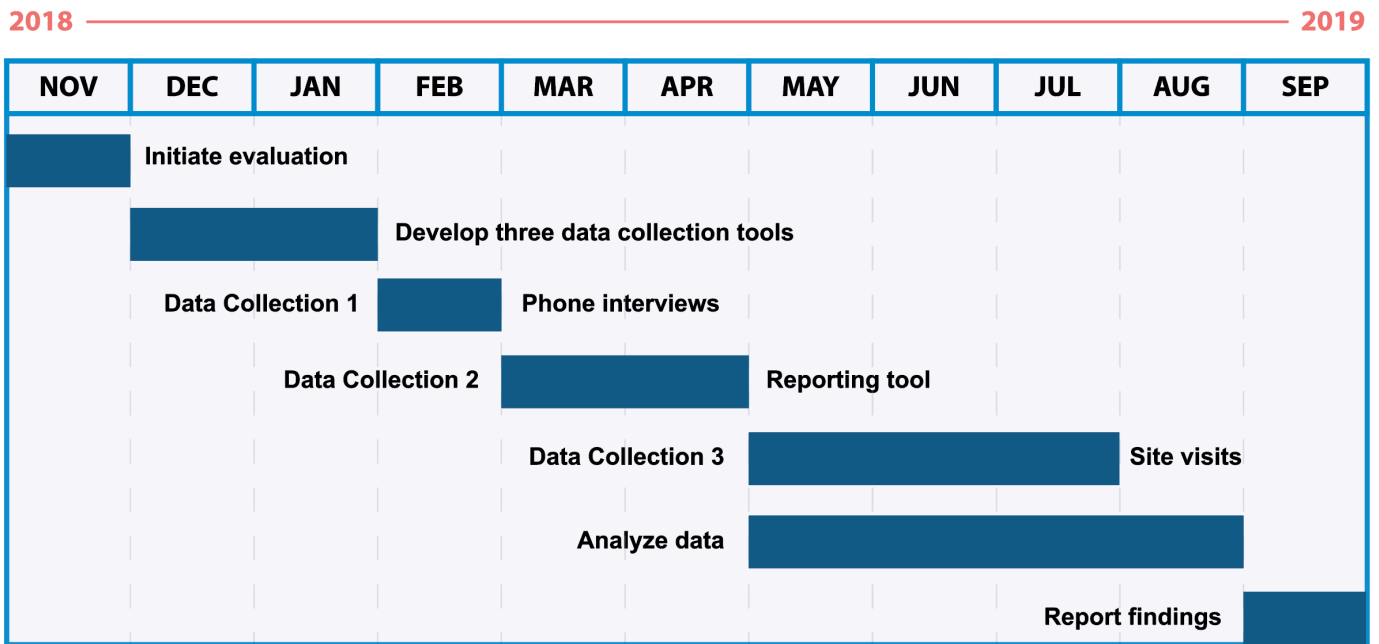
2018 2019

| NOV | DEC | JAN | FEB | MAR | APR | MAY | JUN | JUL | AUG | SEP |
|---|---|---|---|---|---|---|---|---|---|---|

Initiate evaluation

Develop three data collection tools

Data Collection 1 Phone interviews

Data Collection 2 Reporting tool

Data Collection 3 Site visits

Analyze data

Report findings